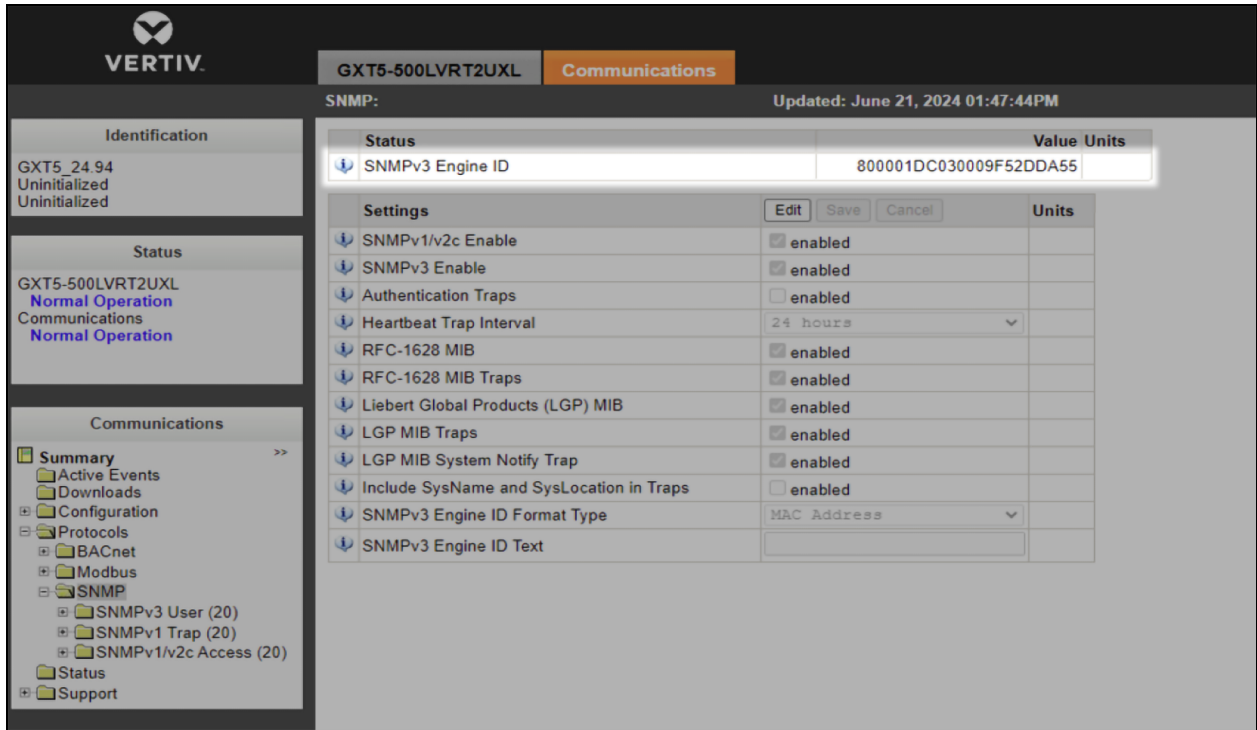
VERTIV.

GXT5-500LVRT2UXL Communications

SNMP: Updated: June 21, 2024 01:47:44PM

Identification

GXT5_24.94
Uninitialized
Uninitialized

Status

GXT5-500LVRT2UXL
Normal Operation
Communications
Normal Operation

Communications

Summary >>
Active Events
Downloads
Configuration
Protocols
BACnet
Modbus
SNMP
SNMPv3 User (20)
SNMPv1 Trap (20)
SNMPv1/v2c Access (20)
Status
Support

| Status | Value | Units |
|---|---|---|
| SNMPv3 Engine ID | 800001DC030009F52DDA55 | |

| Settings | Edit Save Cancel | Units |
|---|---|---|
| SNMPv1/v2c Enable | enabled | |
| SNMPv3 Enable | enabled | |
| Authentication Traps | enabled | |
| Heartbeat Trap Interval | 24 hours | |
| RFC-1628 MIB | enabled | |
| RFC-1628 MIB Traps | enabled | |
| Liebert Global Products (LGP) MIB | enabled | |
| LGP MIB Traps | enabled | |
| LGP MIB System Notify Trap | enabled | |
| Include SysName and SysLocation in Traps | enabled | |
| SNMPv3 Engine ID Format Type | MAC Address | |
| SNMPv3 Engine ID Text | | |